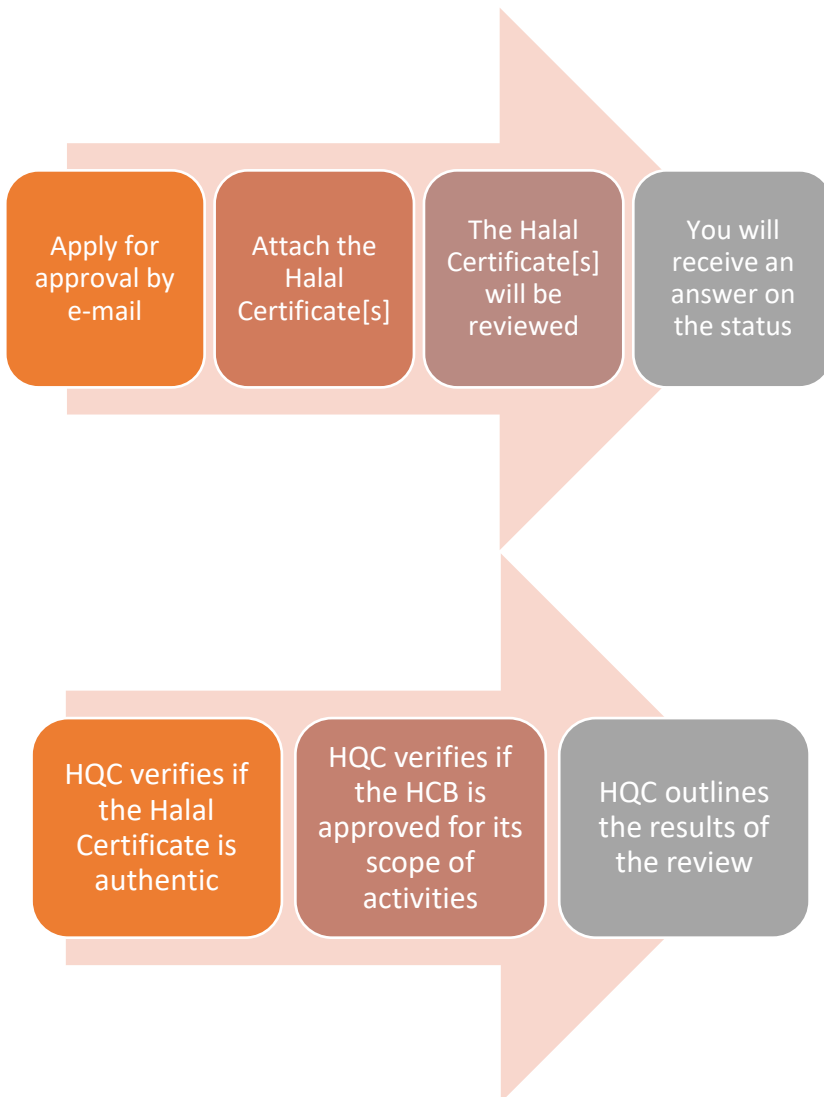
Apply for approval by e-mail

Attach the Halal Certificate[s]

The Halal Certificate[s] will be reviewed

You will receive an answer on the status

HQC verifies if the Halal Certificate is authentic

HQC verifies if the HCB is approved for its scope of activities

HQC outlines the results of the review